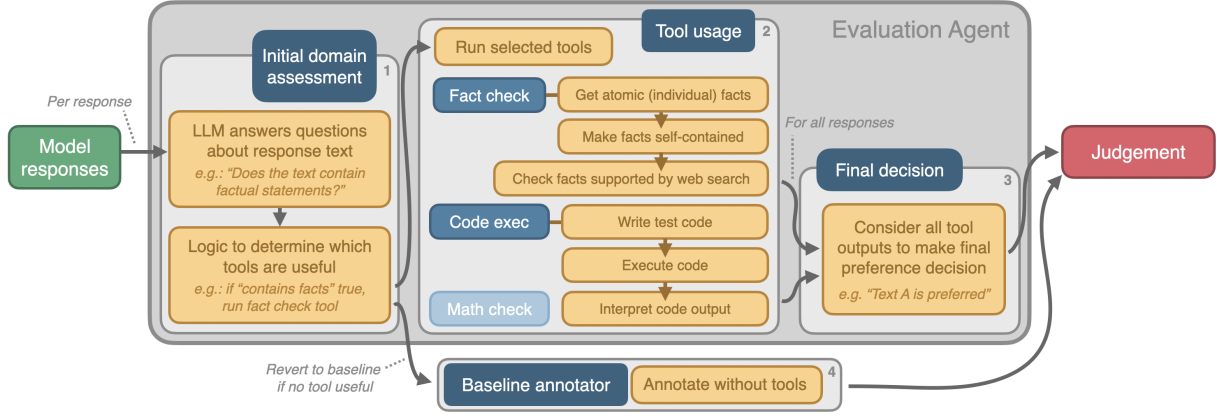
Evaluation Agent

Per response

Model responses

Initial domain assessment 1

LLM answers questions about response text
e.g.: "Does the text contain factual statements?"

Logic to determine which tools are useful
e.g.: if "contains facts" true, run fact check tool

Tool usage 2

Run selected tools

Fact check
Get atomic (individual) facts
Make facts self-contained
Check facts supported by web search

Code exec
Write test code
Execute code
Interpret code output

Math check

For all responses

Final decision 3

Consider all tool outputs to make final preference decision
e.g. "Text A is preferred"

Judgement

Revert to baseline if no tool useful

Baseline annotator
Annotate without tools 4